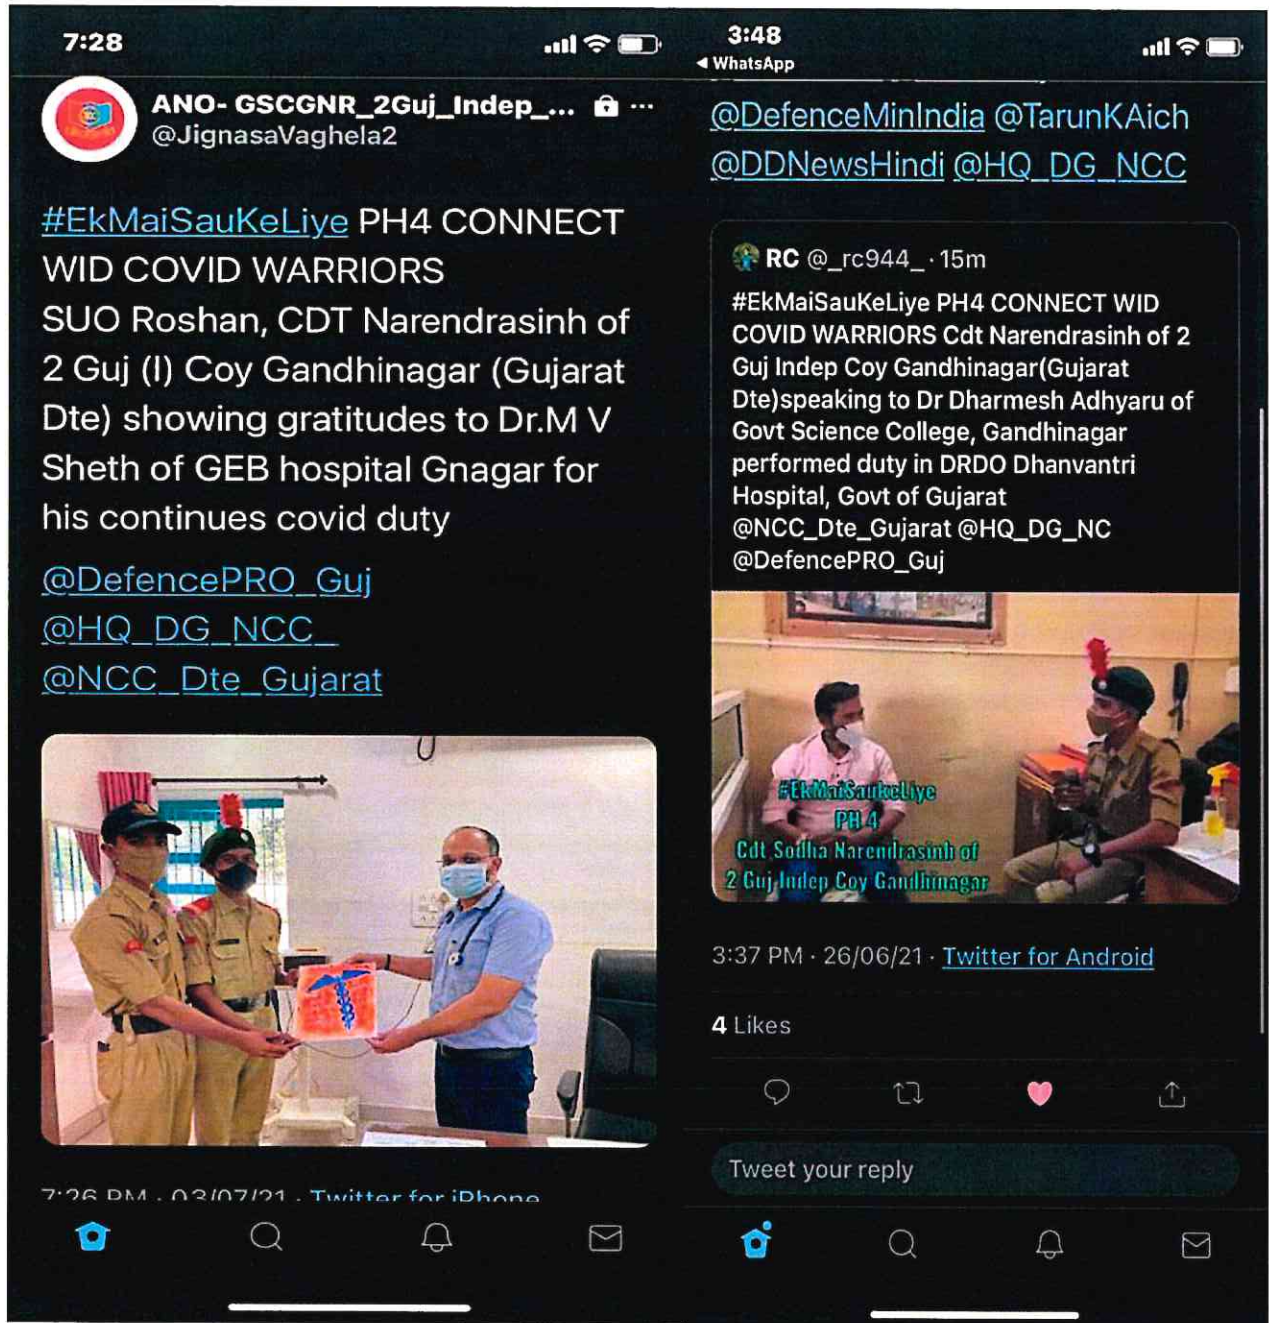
7:28

ANO- GSCGNR_2Guj_Indep_... ···
@JignasaVaghela2

#EkMaiSauKeLiye PH4 CONNECT WID COVID WARRIORS
SUO Roshan, CDT Narendrasinh of 2 Guj (I) Coy Gandhinagar (Gujarat Dte) showing gratitudes to Dr.M V Sheth of GEB hospital Gnagar for his continues covid duty

@DefencePRO_Guj
@HQ_DG_NCC_
@NCC_Dte_Gujarat

7:26 PM · 03/07/21 · Twitter for iPhone

3:48
◂ WhatsApp

@DefenceMinIndia @TarunKAich
@DDNewsHindi @HQ_DG_NCC

RC @_rc944_ · 15m
#EkMaiSauKeLiye PH4 CONNECT WID COVID WARRIORS Cdt Narendrasinh of 2 Guj Indep Coy Gandhinagar(Gujarat Dte)speaking to Dr Dharmesh Adhyaru of Govt Science College, Gandhinagar performed duty in DRDO Dhanvantri Hospital, Govt of Gujarat
@NCC_Dte_Gujarat @HQ_DG_NC
@DefencePRO_Guj

#EkMaiSaukeLiye
PH 4
Cdt Sodha Narendrasinh of
2 Guj Indep Coy Gandhinagar

3:37 PM · 26/06/21 · Twitter for Android

4 Likes

Tweet your reply